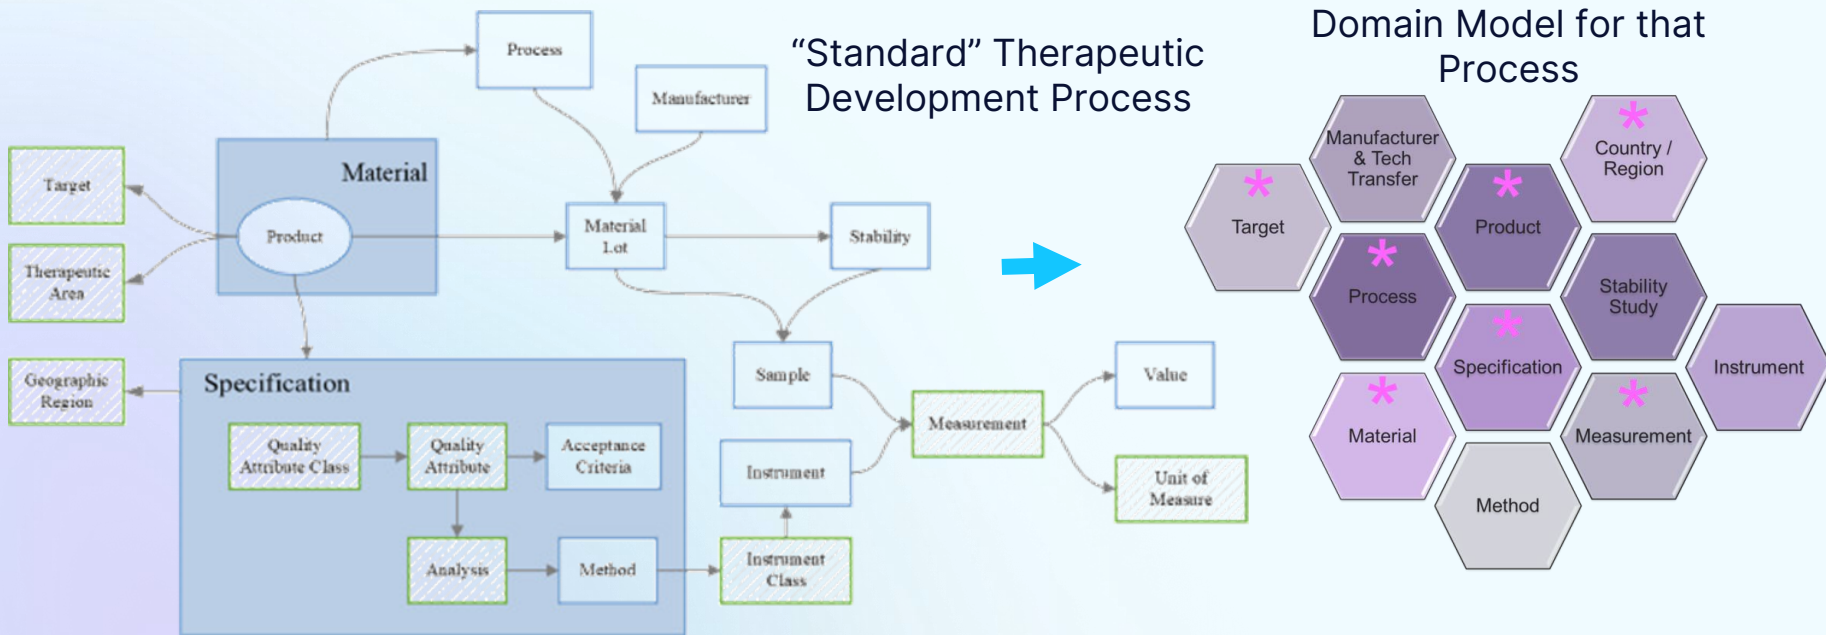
"Standard" Therapeutic Development Process

Process
Manufacturer
Material
Target
Product
Therapeutic Area
Material Lot
Stability
Geographic Region
Specification
Sample
Value
Quality Attribute Class
Quality Attribute
Acceptance Criteria
Measurement
Instrument
Unit of Measure
Analysis
Method
Instrument Class

Domain Model for that Process

Manufacturer & Tech Transfer
*
Country / Region
*
Target
*
Product
*
Process
Stability Study
*
Specification
Instrument
*
Material
*
Measurement
Method